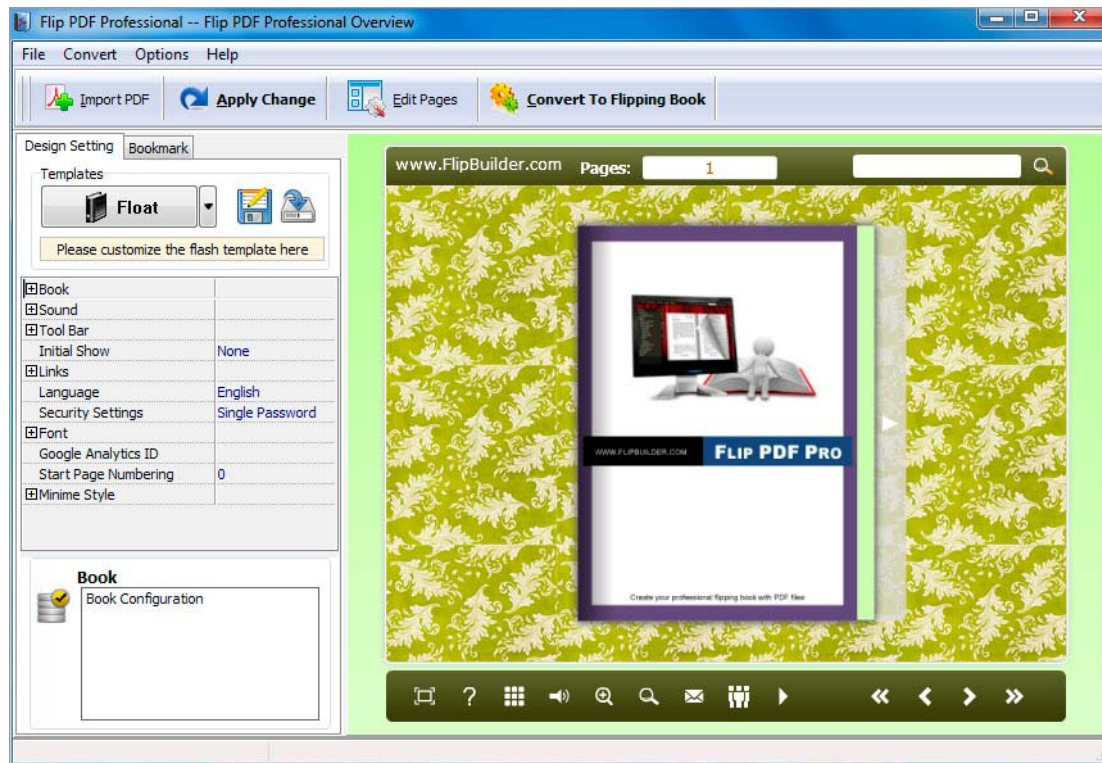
Flip PDF Professional -- Flip PDF Professional Overview

File Convert Options Help

Import PDF Apply Change Edit Pages Convert To Flipping Book

Design Setting Bookmark

Templates

Float

Please customize the flash template here

| | |
|---|---|
| ⊞Book | |
| ⊞Sound | |
| ⊞Tool Bar | |
| Initial Show | None |
| ⊞Links | |
| Language | English |
| Security Settings | Single Password |
| ⊞Font | |
| Google Analytics ID | |
| Start Page Numbering | 0 |
| ⊞Minime Style | |

Book

Book Configuration

www.FlipBuilder.com Pages: 1

WWW.FLIPBUILDER.COM FLIP PDF PRO

Create your professional flipping book with PDF files